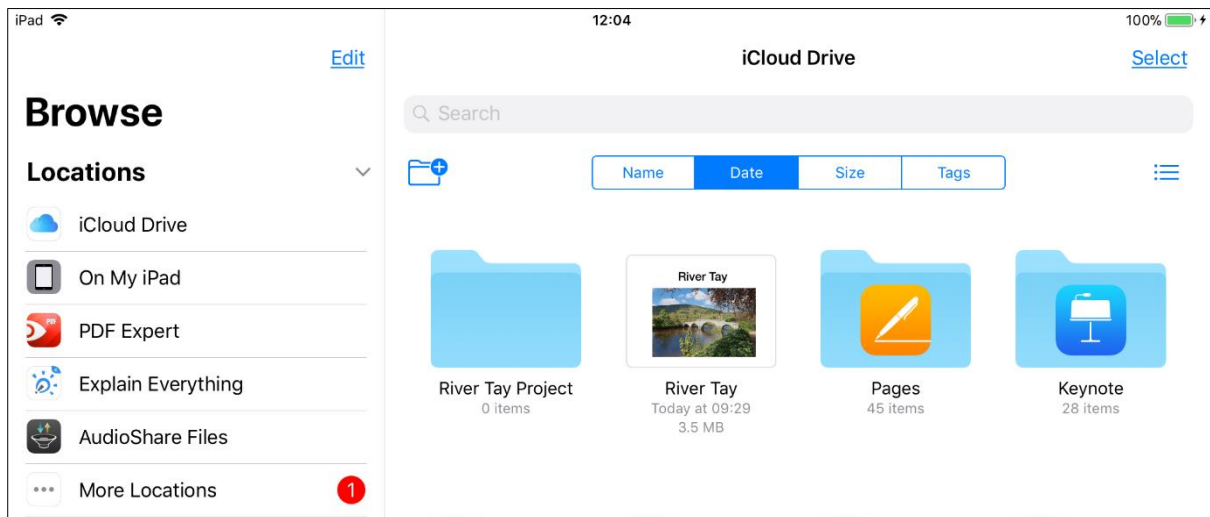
iPad

12:04

100%

Edit

Browse

Locations

iCloud Drive

On My iPad

PDF Expert

Explain Everything

AudioShare Files

More Locations

1

iCloud Drive

Select

Search

Name

Date

Size

Tags

River Tay

River Tay Project
0 items

River Tay
Today at 09:29
3.5 MB

Pages
45 items

Keynote
28 items